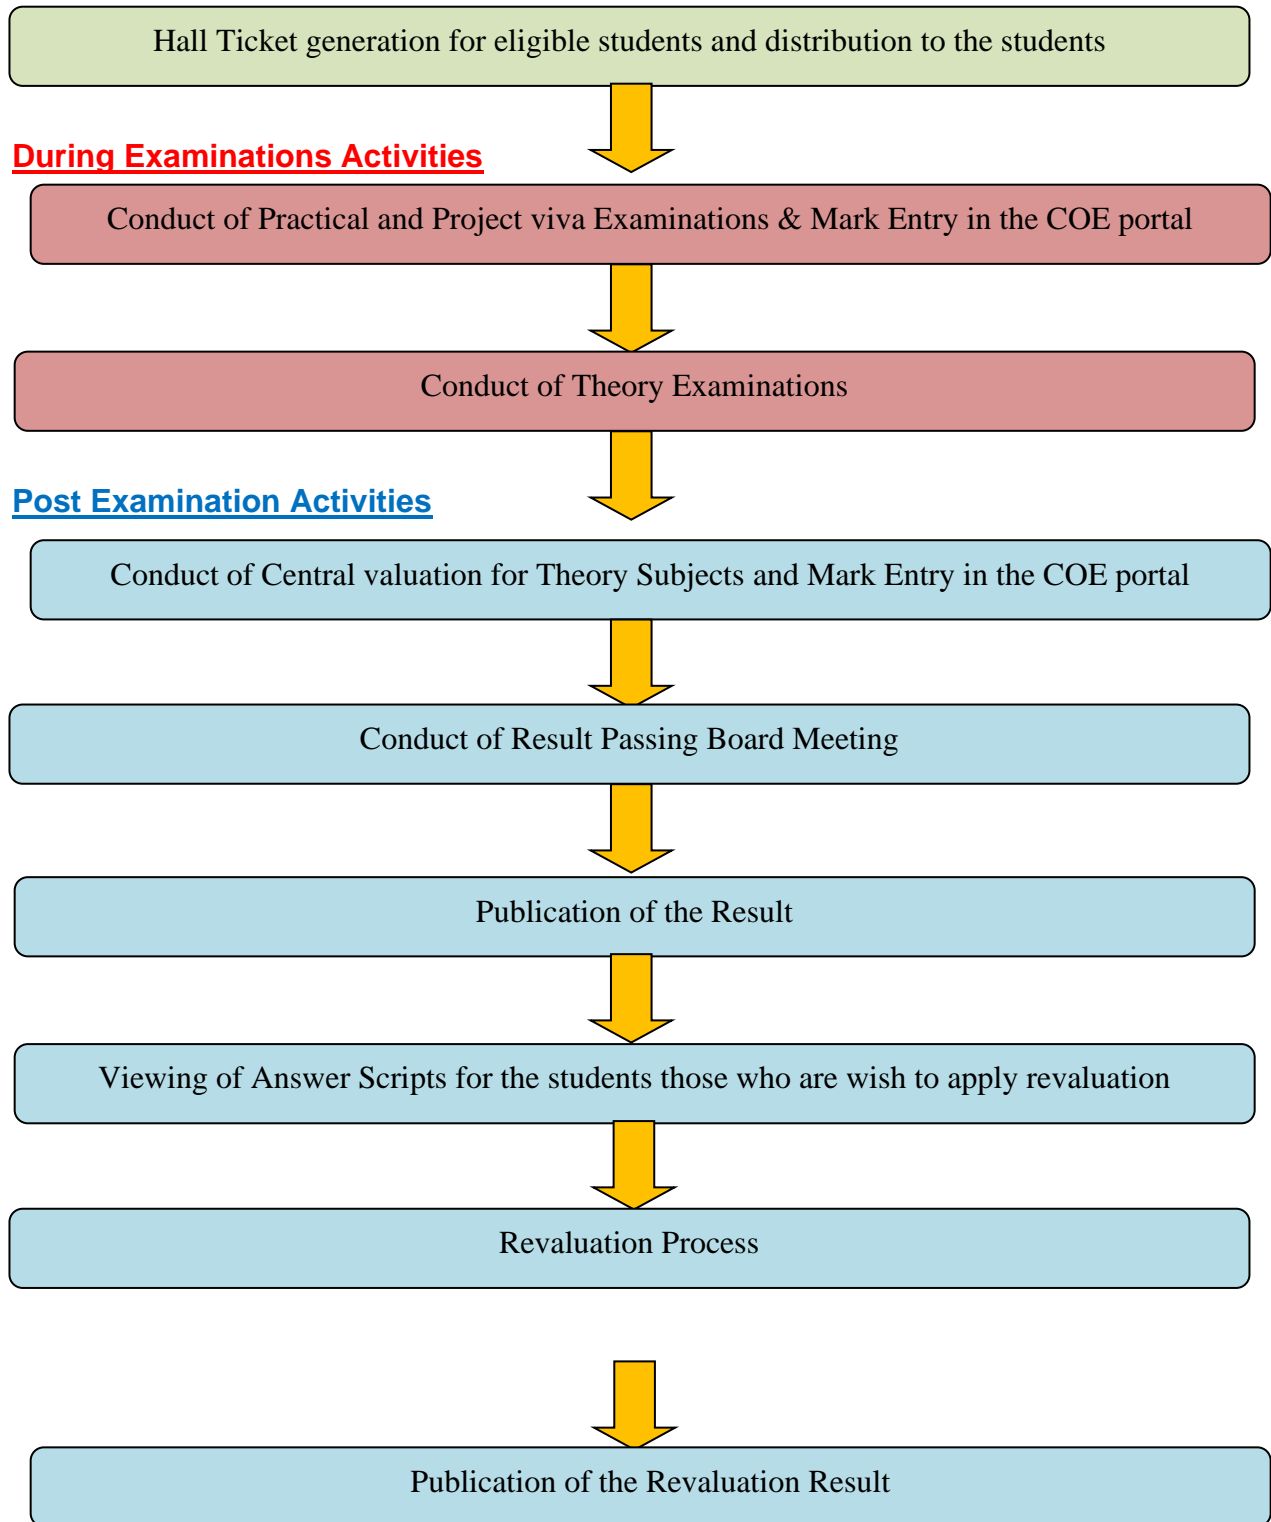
Hall Ticket generation for eligible students and distribution to the students

During Examinations Activities

Conduct of Practical and Project viva Examinations & Mark Entry in the COE portal

Conduct of Theory Examinations

Post Examination Activities

Conduct of Central valuation for Theory Subjects and Mark Entry in the COE portal

Conduct of Result Passing Board Meeting

Publication of the Result

Viewing of Answer Scripts for the students those who are wish to apply revaluation

Revaluation Process

Publication of the Revaluation Result